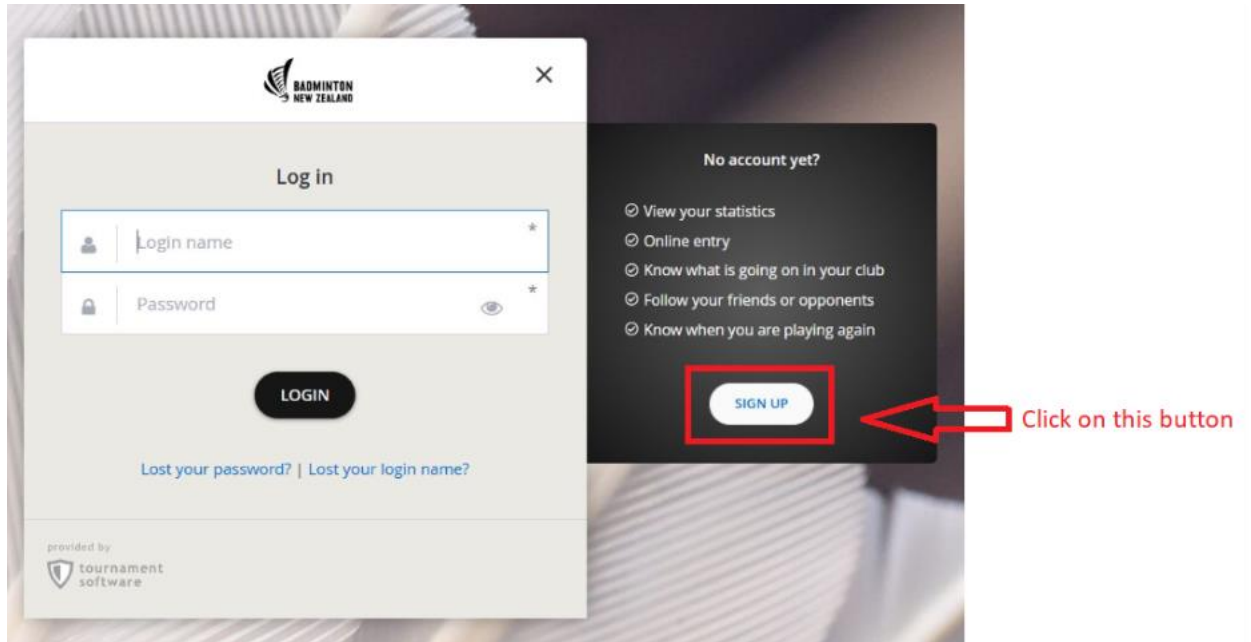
BADMINTON NEW ZEALAND

×

Log in

Login name *

Password *

LOGIN

Lost your password? | Lost your login name?

provided by
tournament software

No account yet?

⊘ View your statistics
⊘ Online entry
⊘ Know what is going on in your club
⊘ Follow your friends or opponents
⊘ Know when you are playing again

SIGN UP

Click on this button